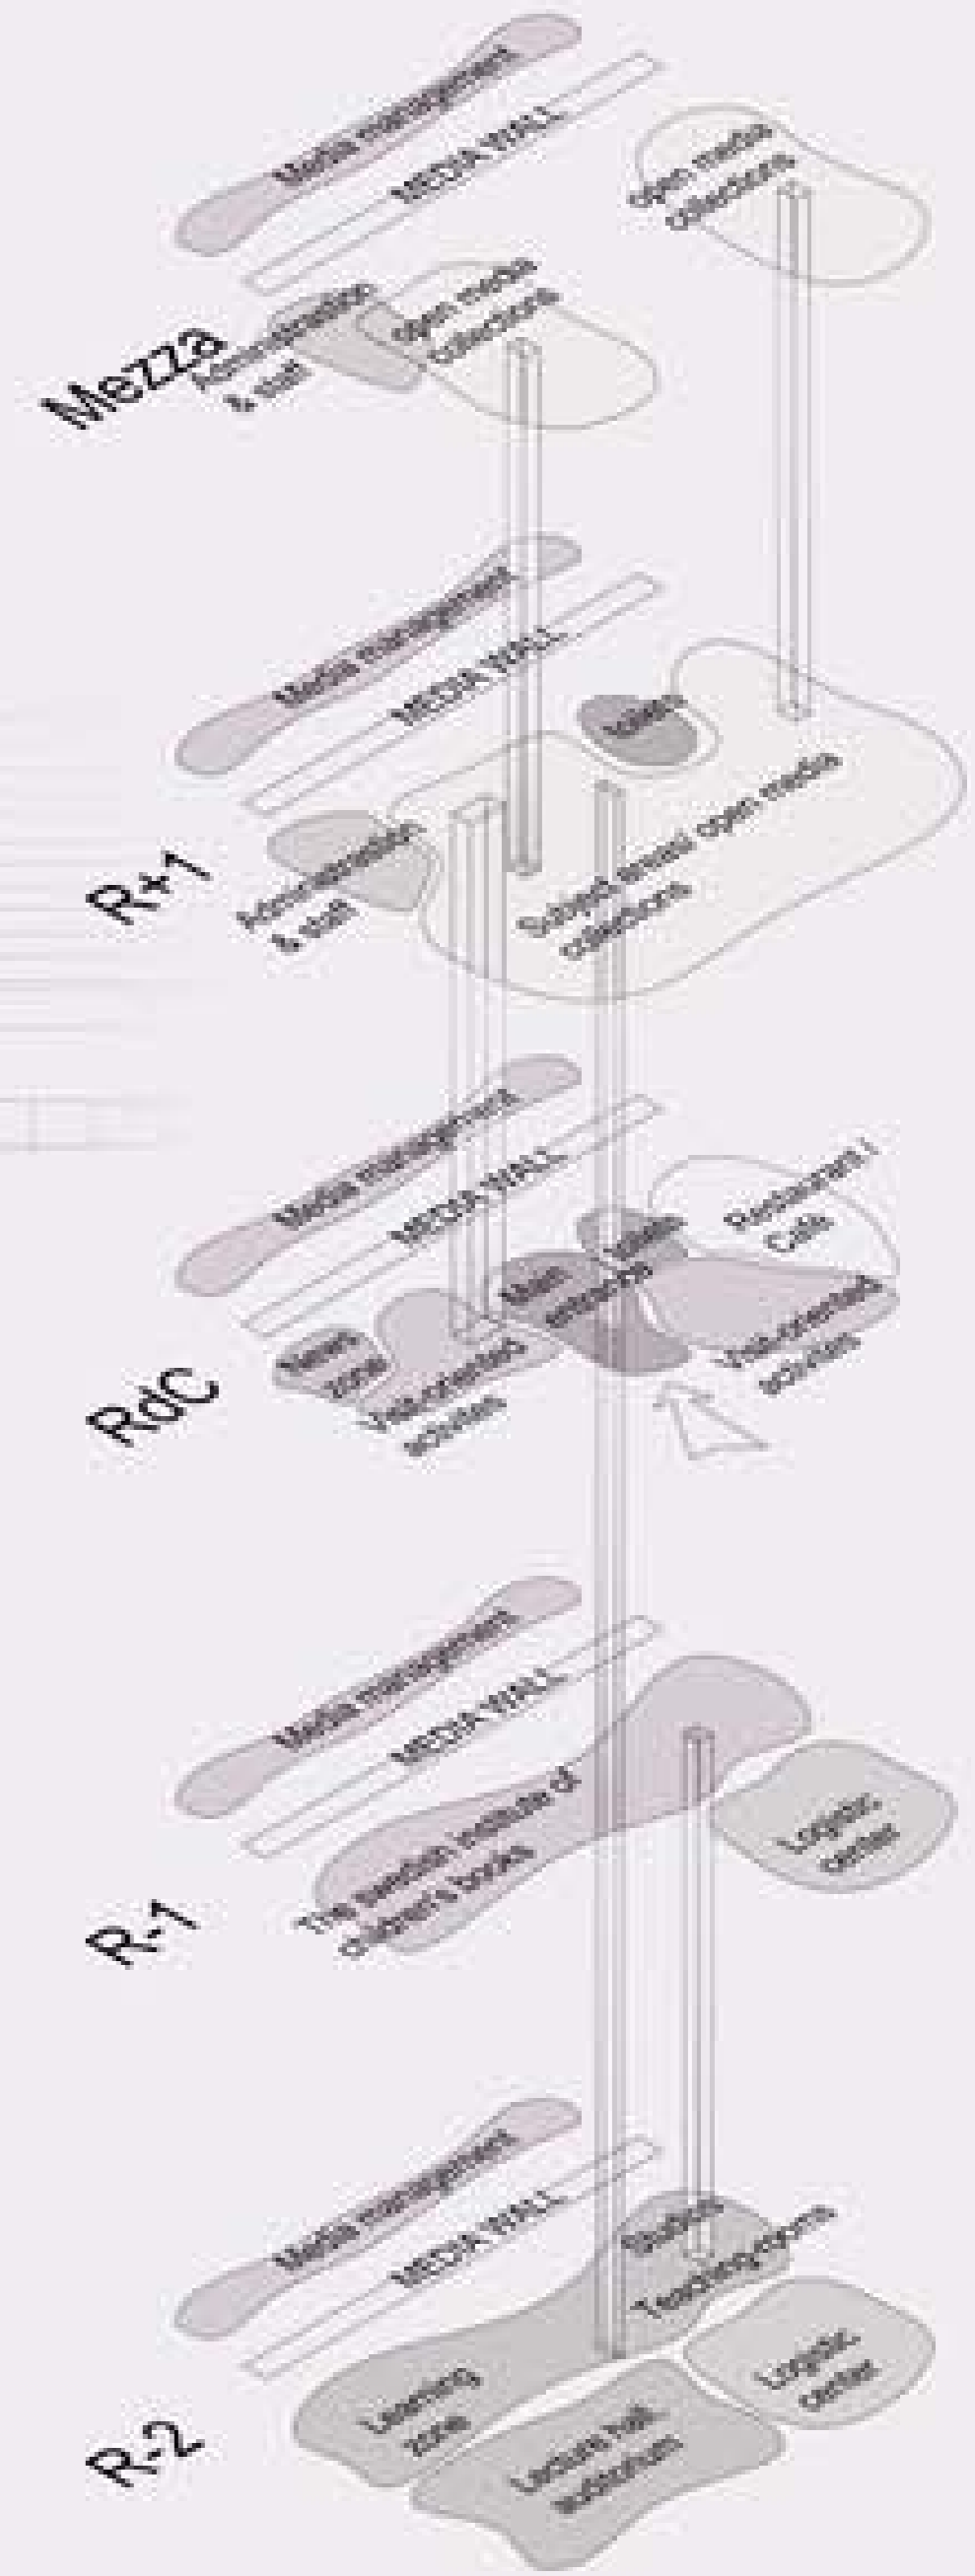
Media management
MEDIA WALL
open media collections
Mezza
Administration & staff
open media collections

Media management
MEDIA WALL
toilets
R+1
Administration & staff
Subject based open media collections

Media management
MEDIA WALL
Restaurant / Cafe
toilets
Main entrance
Visit-oriented activities
News zone
RdC
Visit-oriented activities

Media management
MEDIA WALL
The swedish institute of children's books
Logistic center
R-1

Media management
MEDIA WALL
Studios
Teachingrooms
Logistic center
Learning zone
Lecture hall auditorium
R-2